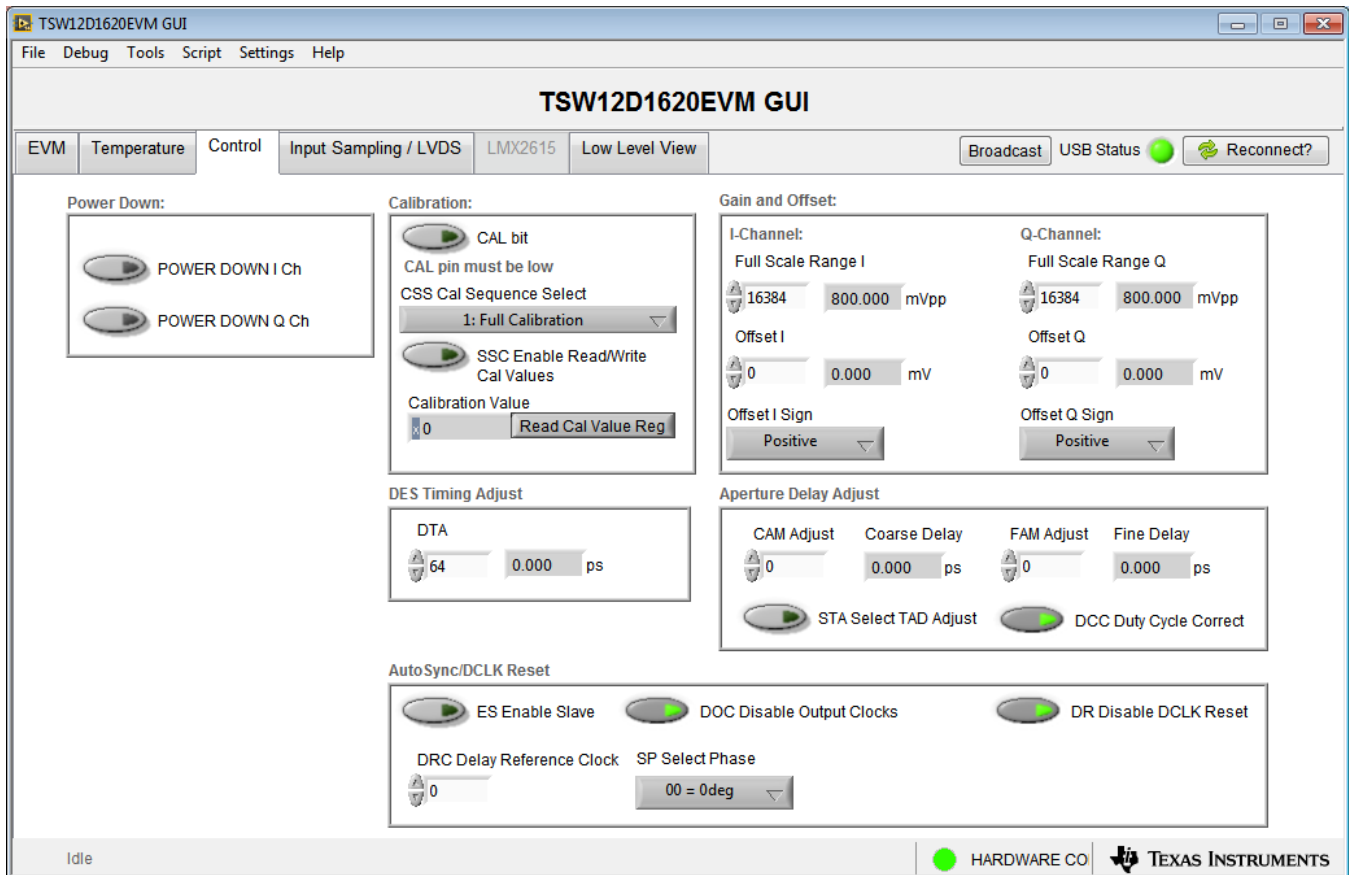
TSW12D1620EVM GUI

File Debug Tools Script Settings Help

TSW12D1620EVM GUI

EVM Temperature Control Input Sampling / LVDS LMX2615 Low Level View

Broadcast USB Status Reconnect?

Power Down:

POWER DOWN I Ch

POWER DOWN Q Ch

Calibration:

CAL bit

CAL pin must be low

CSS Cal Sequence Select

1: Full Calibration

SSC Enable Read/Write Cal Values

Calibration Value

x 0

Read Cal Value Reg

Gain and Offset:

I-Channel:

Full Scale Range I

16384 800.000 mVpp

Offset I

0 0.000 mV

Offset I Sign

Positive

Q-Channel:

Full Scale Range Q

16384 800.000 mVpp

Offset Q

0 0.000 mV

Offset Q Sign

Positive

DES Timing Adjust

DTA

64 0.000 ps

Aperture Delay Adjust

CAM Adjust Coarse Delay FAM Adjust Fine Delay

0 0.000 ps 0 0.000 ps

STA Select TAD Adjust

DCC Duty Cycle Correct

AutoSync/DCLK Reset

ES Enable Slave

DOC Disable Output Clocks

DR Disable DCLK Reset

DRC Delay Reference Clock

0

SP Select Phase

00 = 0deg

Idle

HARDWARE CO

Texas Instruments